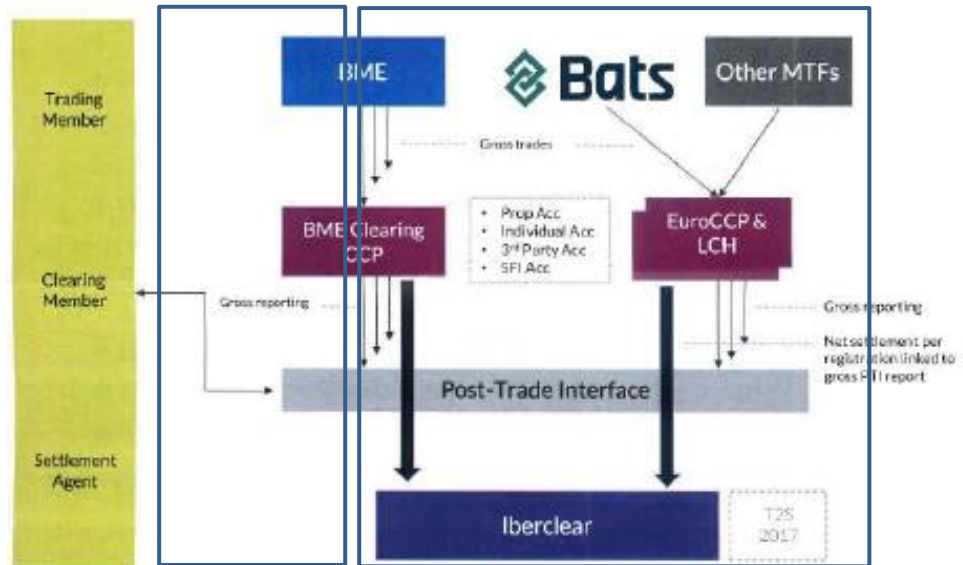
Trading Member

Clearing Member

Settlement Agent

BME

Bats

Other MTFs

Gross trades

BME Clearing CCP

- Prop Acc
- Individual Acc
- 3rd Party Acc
- SFI Acc

EuroCCP & LCH

Gross reporting

Gross reporting

Net settlement per registration linked to gross PTI report

Post-Trade Interface

Iberclear

T2S 2017